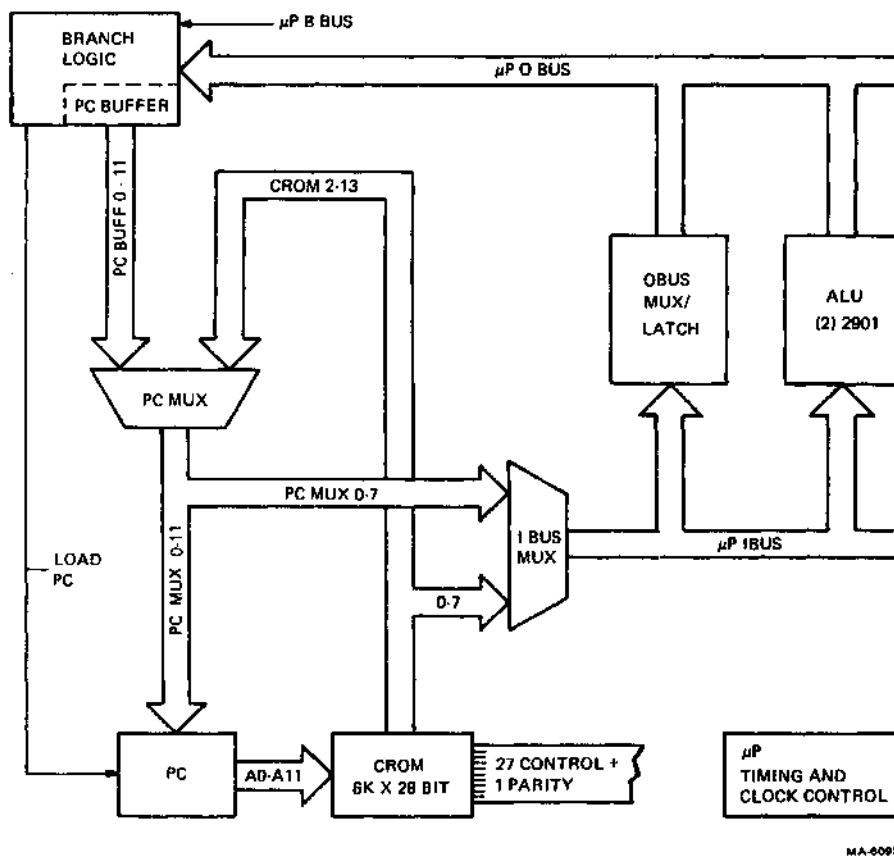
$\mu$P B BUS

BRANCH LOGIC

PC BUFFER

$\mu$P O BUS

PC BUFF 0 - 11

CROM 2-13

OBUS MUX/ LATCH

ALU (2) 2901

PC MUX

PC MUX 0-7

I BUS MUX

$\mu$P IBUS

LOAD PC

PC MUX 0-11

0-7

PC

A0-A11

CROM 6K X 28 BIT

27 CONTROL + 1 PARITY

$\mu$P TIMING AND CLOCK CONTROL

MA-609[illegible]